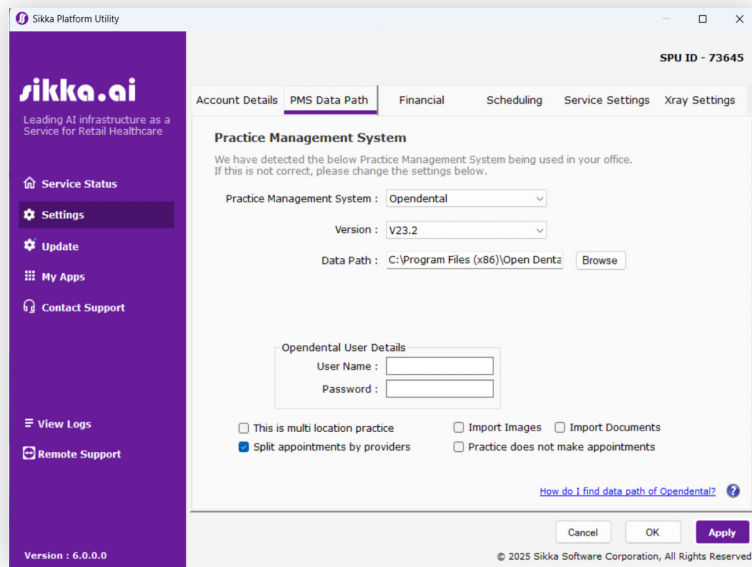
Sikka Platform Utility

SPU ID - 73645

sikka.ai
Leading AI infrastructure as a Service for Retail Healthcare

Service Status
Settings
Update
My Apps
Contact Support

View Logs
Remote Support

Version : 6.0.0.0

Account Details | PMS Data Path | Financial | Scheduling | Service Settings | Xray Settings

Practice Management System
We have detected the below Practice Management System being used in your office. If this is not correct, please change the settings below.

Practice Management System : Opendental
Version : V23.2
Data Path : C:\Program Files (x86)\Open Denta
Browse

Opendental User Details
User Name :
Password :

This is multi location practice
Split appointments by providers
Import Images
Import Documents
Practice does not make appointments

How do I find data path of Opendental?

Cancel
OK
Apply

© 2025 Sikka Software Corporation, All Rights Reserved